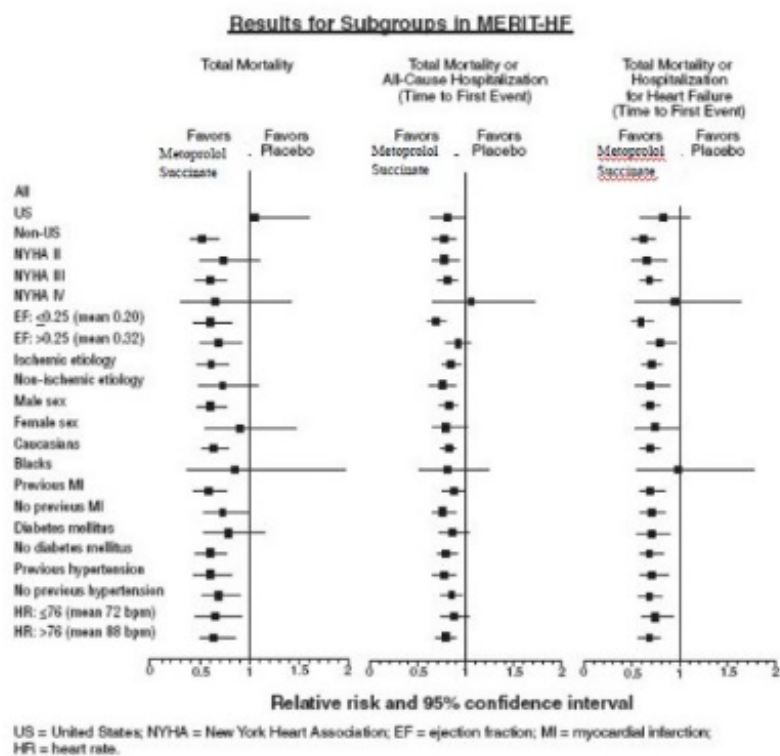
Results for Subgroups in MERIT-HF

Total Mortality

Total Mortality or All-Cause Hospitalization (Time to First Event)

Total Mortality or Hospitalization for Heart Failure (Time to First Event)

Favors Metoprolol Succinate | Favors Placebo

Favors Metoprolol Succinate | Favors Placebo

Favors Metoprolol Succinate | Favors Placebo

All
US
Non-US
NYHA II
NYHA III
NYHA IV
EF: ≤0.25 (mean 0.20)
EF: >0.25 (mean 0.32)
Ischemic etiology
Non-ischemic etiology
Male sex
Female sex
Caucasians
Blacks
Previous MI
No previous MI
Diabetes mellitus
No diabetes mellitus
Previous hypertension
No previous hypertension
HR: ≤76 (mean 72 bpm)
HR: >76 (mean 88 bpm)

0 0.5 1 1.5 2
0 0.5 1 1.5 2
0 0.5 1 1.5 2

Relative risk and 95% confidence interval

US = United States; NYHA = New York Heart Association; EF = ejection fraction; MI = myocardial infarction; HR = heart rate.